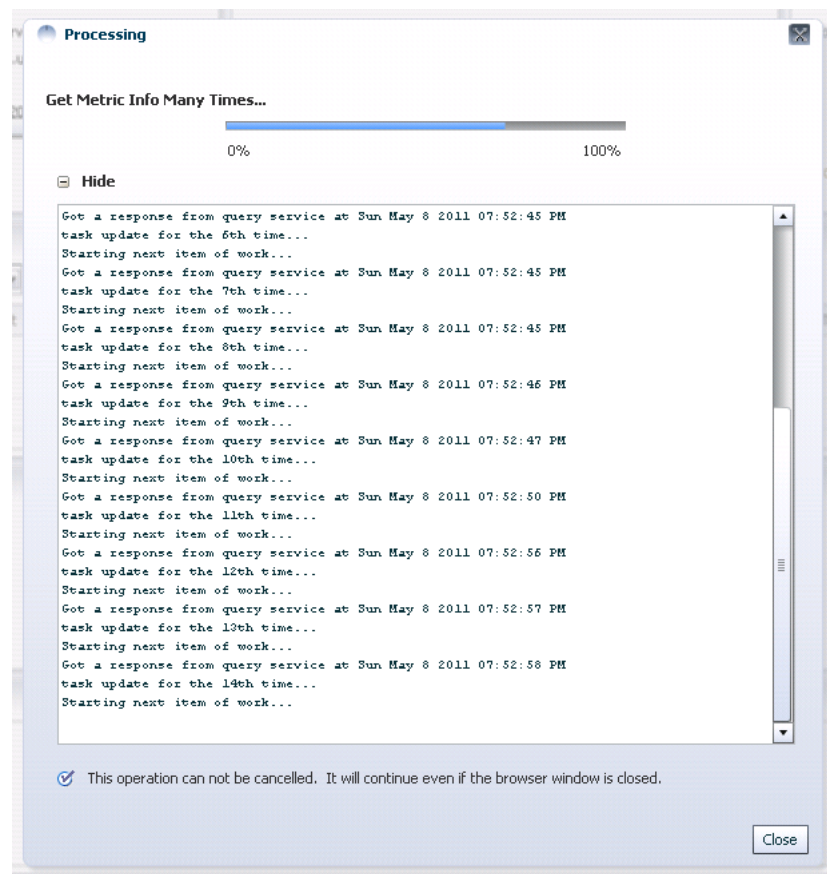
Processing

Get Metric Info Many Times...

0%

100%

Hide

Got a response from query service at Sun May 8 2011 07:52:45 PM
task update for the 6th time...
Starting next item of work...
Got a response from query service at Sun May 8 2011 07:52:45 PM
task update for the 7th time...
Starting next item of work...
Got a response from query service at Sun May 8 2011 07:52:45 PM
task update for the 8th time...
Starting next item of work...
Got a response from query service at Sun May 8 2011 07:52:46 PM
task update for the 9th time...
Starting next item of work...
Got a response from query service at Sun May 8 2011 07:52:47 PM
task update for the 10th time...
Starting next item of work...
Got a response from query service at Sun May 8 2011 07:52:50 PM
task update for the 11th time...
Starting next item of work...
Got a response from query service at Sun May 8 2011 07:52:56 PM
task update for the 12th time...
Starting next item of work...
Got a response from query service at Sun May 8 2011 07:52:57 PM
task update for the 13th time...
Starting next item of work...
Got a response from query service at Sun May 8 2011 07:52:58 PM
task update for the 14th time...
Starting next item of work...

This operation can not be cancelled. It will continue even if the browser window is closed.

Close